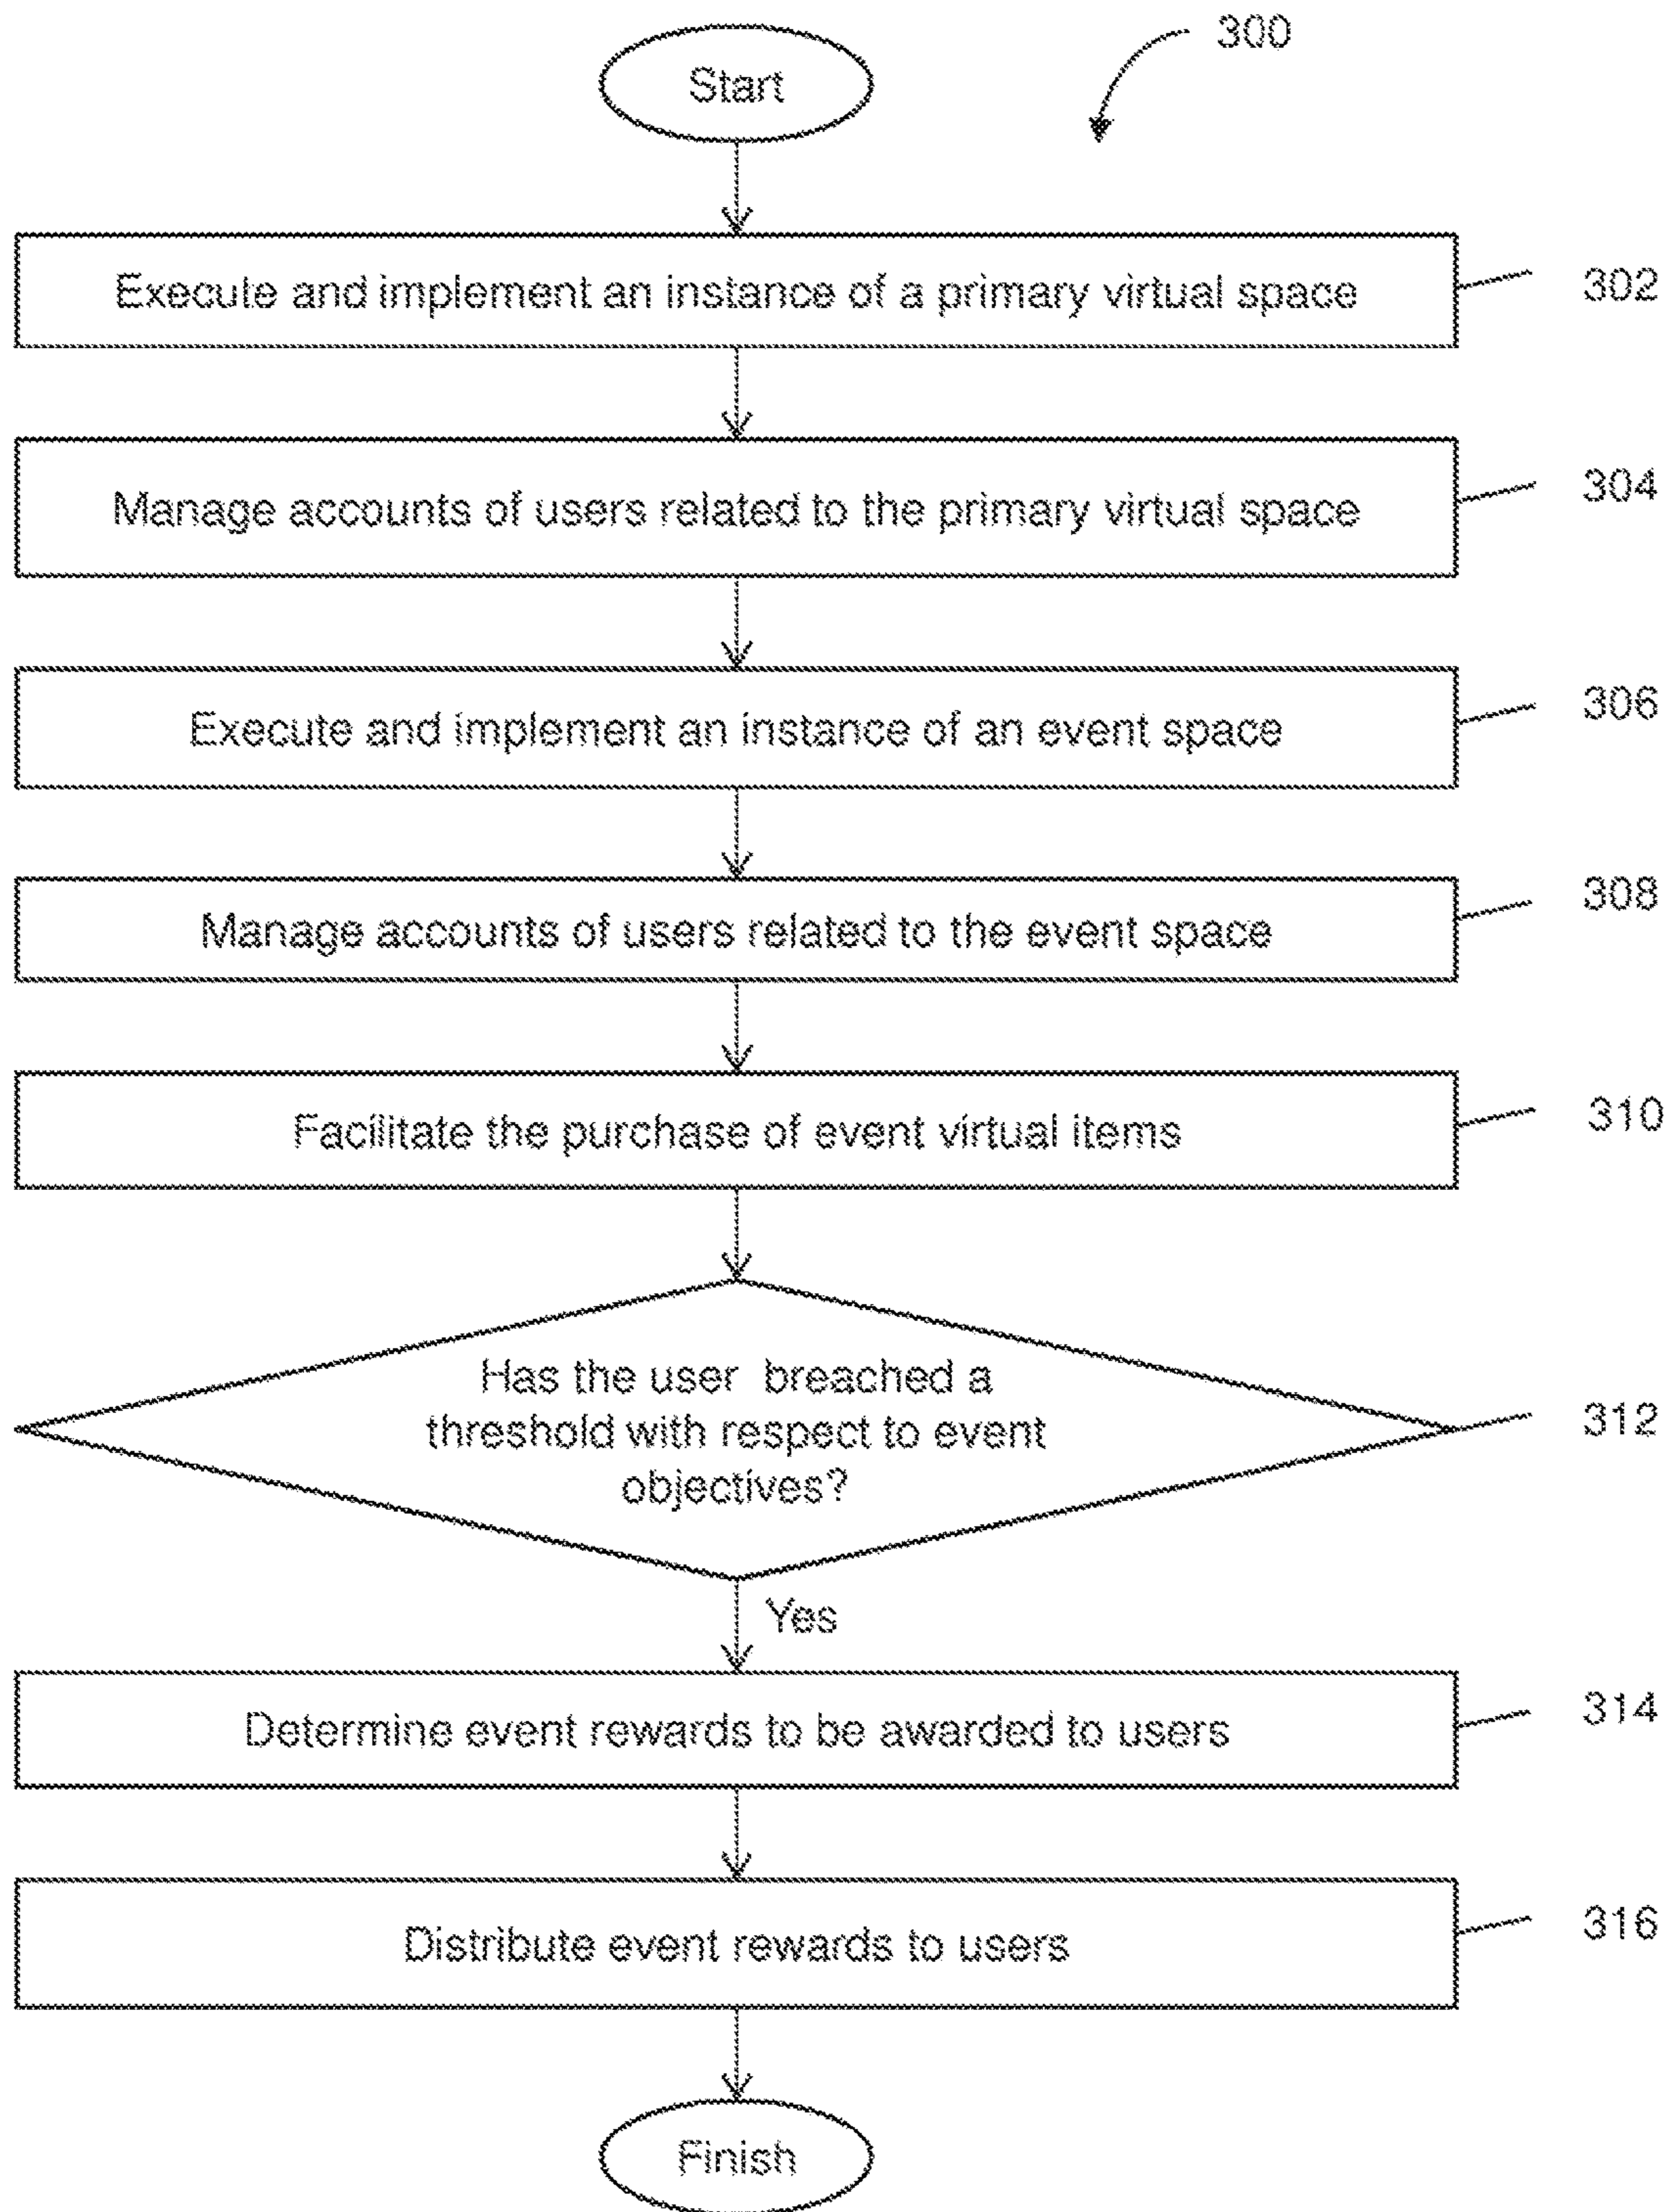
300

Start

Execute and implement an instance of a primary virtual space

302

Manage accounts of users related to the primary virtual space

304

Execute and implement an instance of an event space

306

Manage accounts of users related to the event space

308

Facilitate the purchase of event virtual items

310

Has the user breached a threshold with respect to event objectives?

312

Yes

Determine event rewards to be awarded to users

314

Distribute event rewards to users

316

Finish